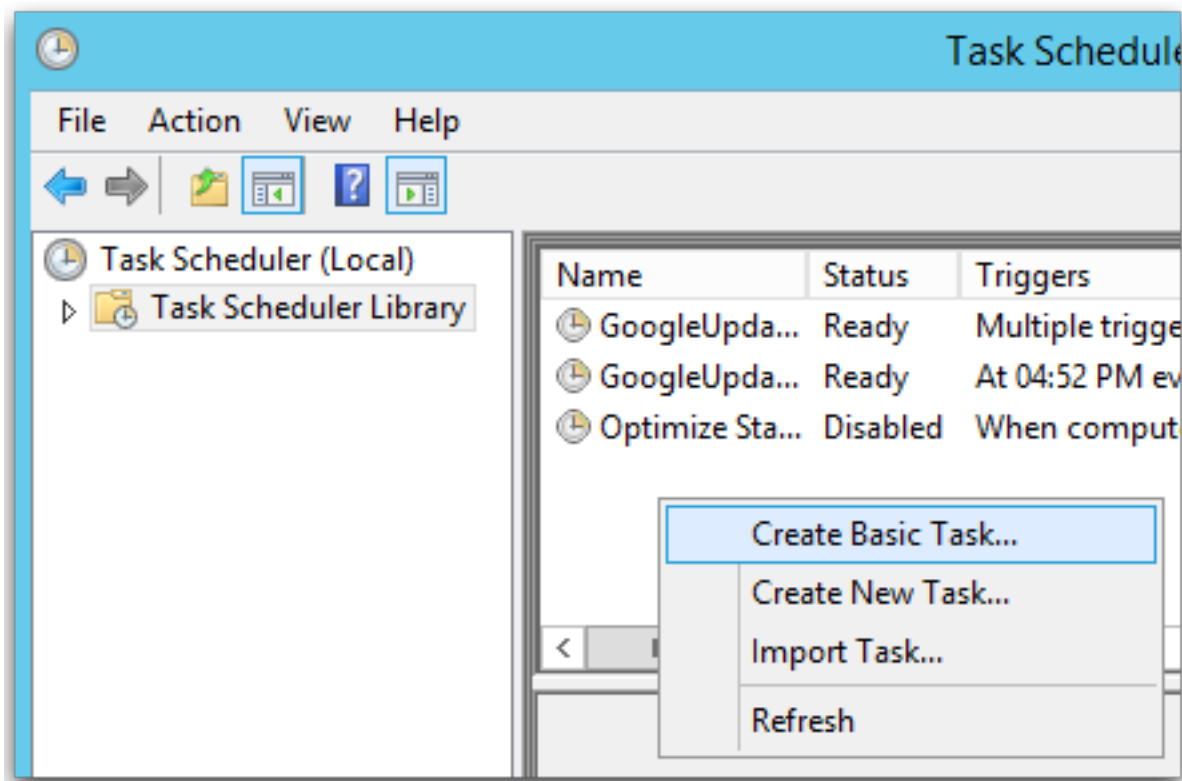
Task Schedule

File Action View Help

Task Scheduler (Local)
Task Scheduler Library

| Name | Status | Triggers |
|---|---|---|
| GoogleUpda... | Ready | Multiple trigge |
| GoogleUpda... | Ready | At 04:52 PM ev |
| Optimize Sta... | Disabled | When comput |

Create Basic Task...
Create New Task...
Import Task...
Refresh